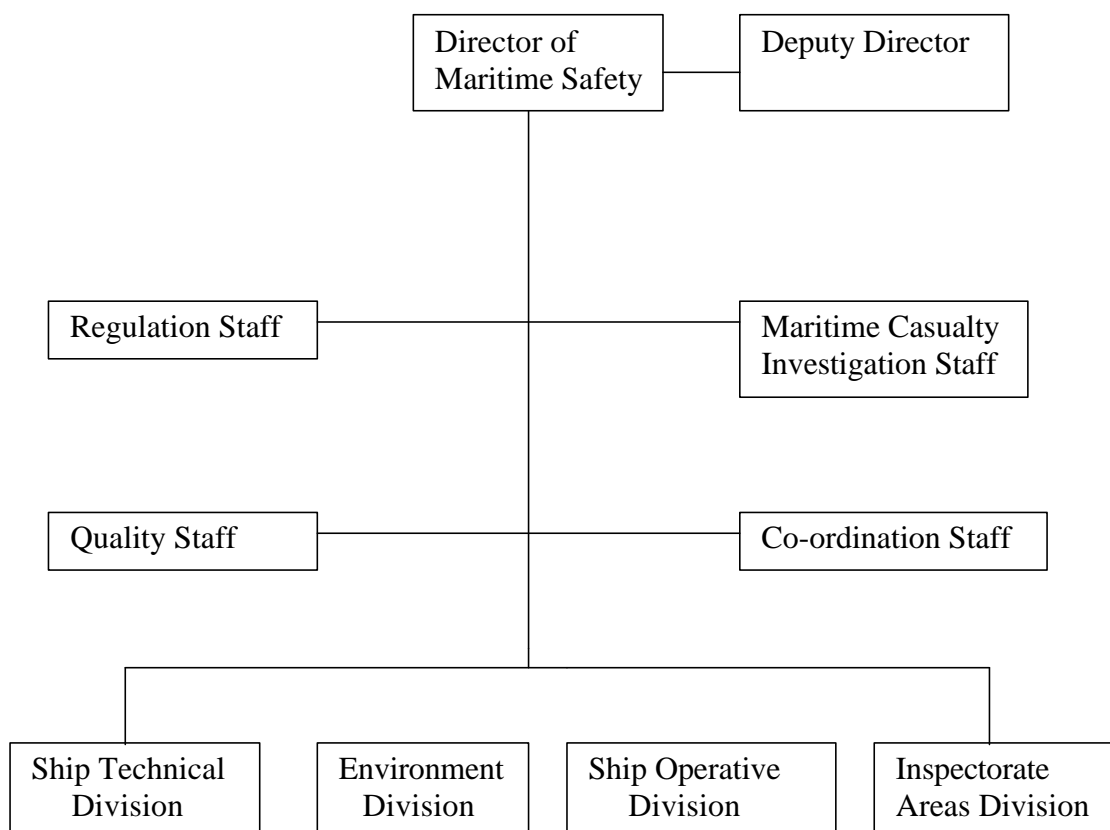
Director of Maritime Safety

Deputy Director

Regulation Staff

Maritime Casualty Investigation Staff

Quality Staff

Co-ordination Staff

Ship Technical Division

Environment Division

Ship Operative Division

Inspectorate Areas Division